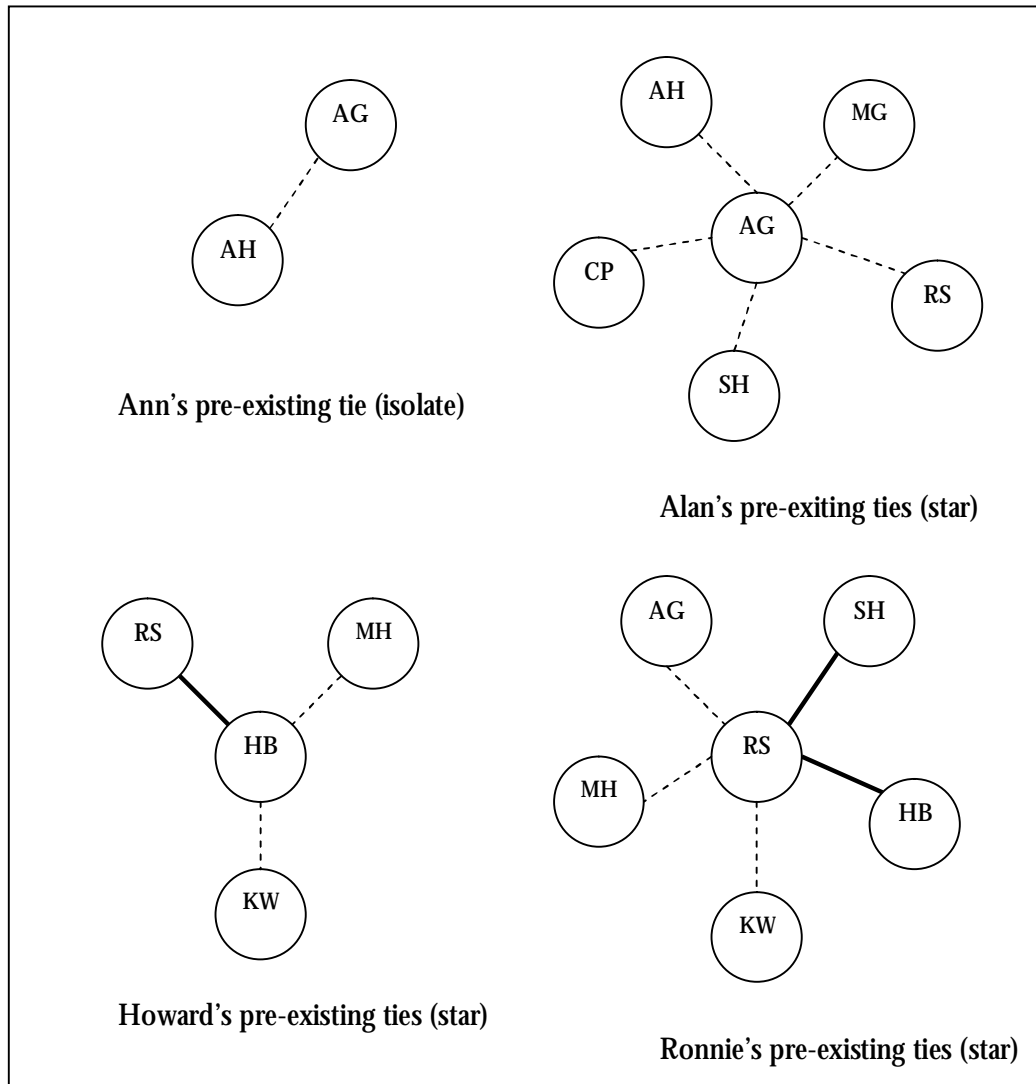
AG

AH

Ann's pre-existing tie (isolate)

AH

MG

AG

CP

RS

SH

Alan's pre-exiting ties (star)

RS

MH

HB

KW

Howard's pre-existing ties (star)

AG

SH

RS

MH

HB

KW

Ronnie's pre-existing ties (star)